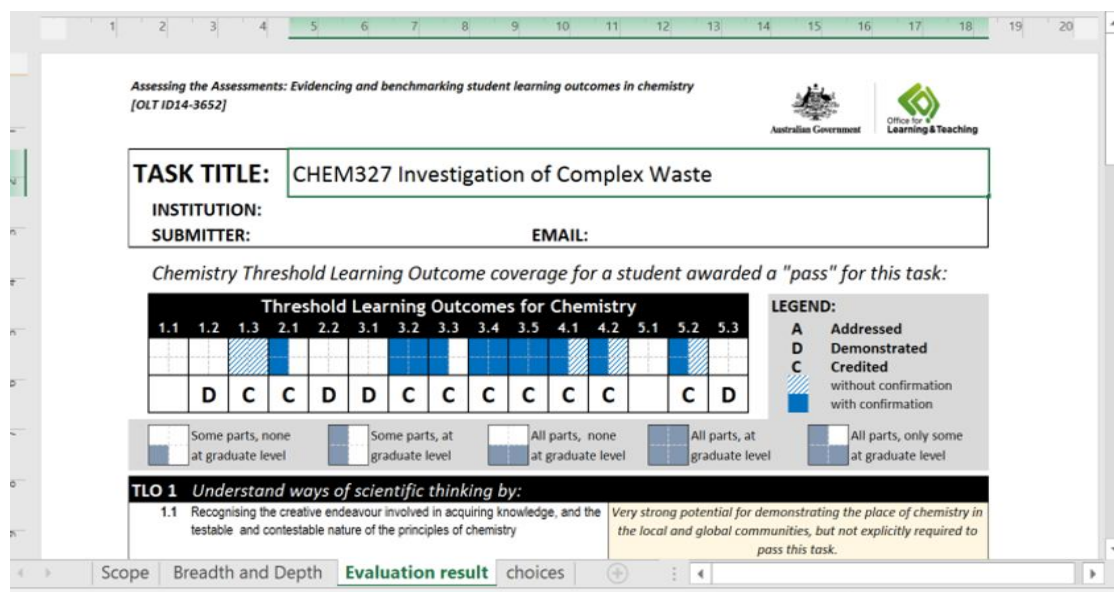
1 2 3 4 5 6 7 8 9 10 11 12 13 14 15 16 17 18 19 20

Assessing the Assessments: Evidencing and benchmarking student learning outcomes in chemistry [OLT ID14-3652]

Australian Government

Office for Learning & Teaching

TASK TITLE: CHEM327 Investigation of Complex Waste

INSTITUTION:

SUBMITTER:

EMAIL:

Chemistry Threshold Learning Outcome coverage for a student awarded a "pass" for this task:

Threshold Learning Outcomes for Chemistry

| 1.1 | 1.2 | 1.3 | 2.1 | 2.2 | 3.1 | 3.2 | 3.3 | 3.4 | 3.5 | 4.1 | 4.2 | 5.1 | 5.2 | 5.3 |
|---|---|---|---|---|---|---|---|---|---|---|---|---|---|---|
| | D | C | C | D | D | C | C | C | C | C | C | | C | D |

LEGEND:
A Addressed
D Demonstrated
C Credited
without confirmation
with confirmation

Some parts, none at graduate level
Some parts, at graduate level
All parts, none at graduate level
All parts, at graduate level
All parts, only some at graduate level

TLO 1 Understand ways of scientific thinking by:

1.1 Recognising the creative endeavour involved in acquiring knowledge, and the testable and contestable nature of the principles of chemistry

Very strong potential for demonstrating the place of chemistry in the local and global communities, but not explicitly required to pass this task.

Scope | Breadth and Depth | Evaluation result | choices